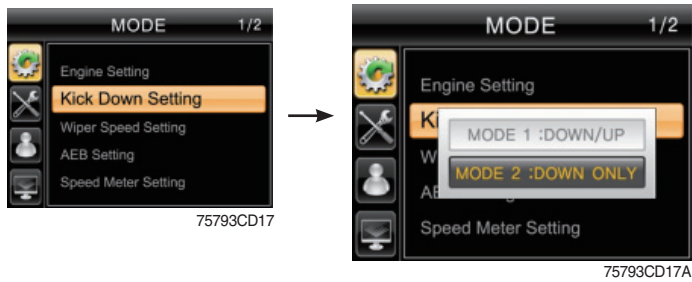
MODE 1/2

Engine Setting
Kick Down Setting
Wiper Speed Setting
AEB Setting
Speed Meter Setting

75793CD17

MODE 1/2

Engine Setting
Ki
W
AE
MODE 1 :DOWN/UP
MODE 2 :DOWN ONLY
Speed Meter Setting

75793CD17A